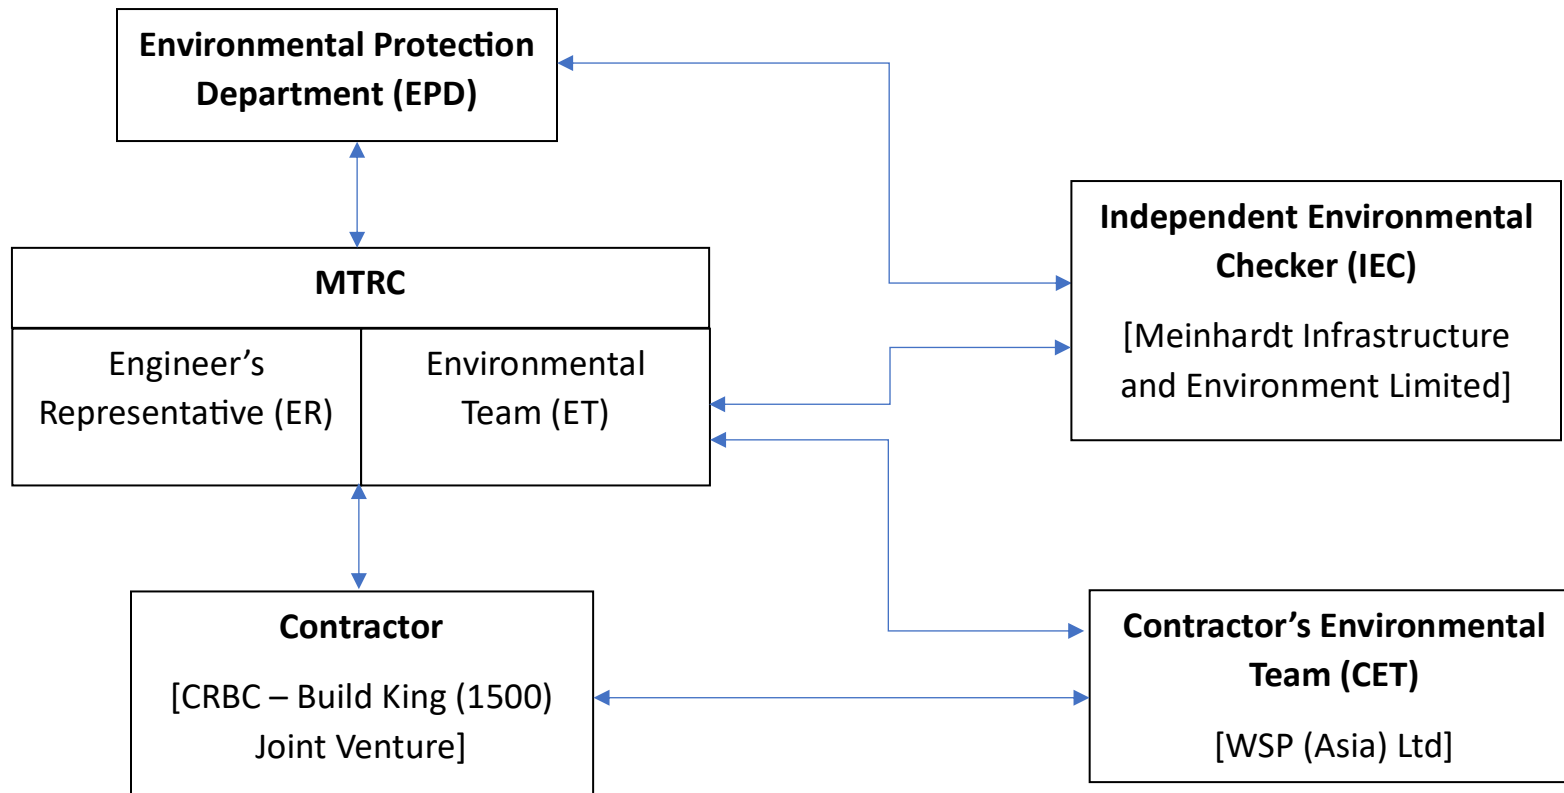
Environmental Protection Department (EPD)

Independent Environmental Checker (IEC)

[Meinhardt Infrastructure and Environment Limited]

MTRC

Engineer's Representative (ER)

Environmental Team (ET)

Contractor

[CRBC – Build King (1500) Joint Venture]

Contractor's Environmental Team (CET)

[WSP (Asia) Ltd]